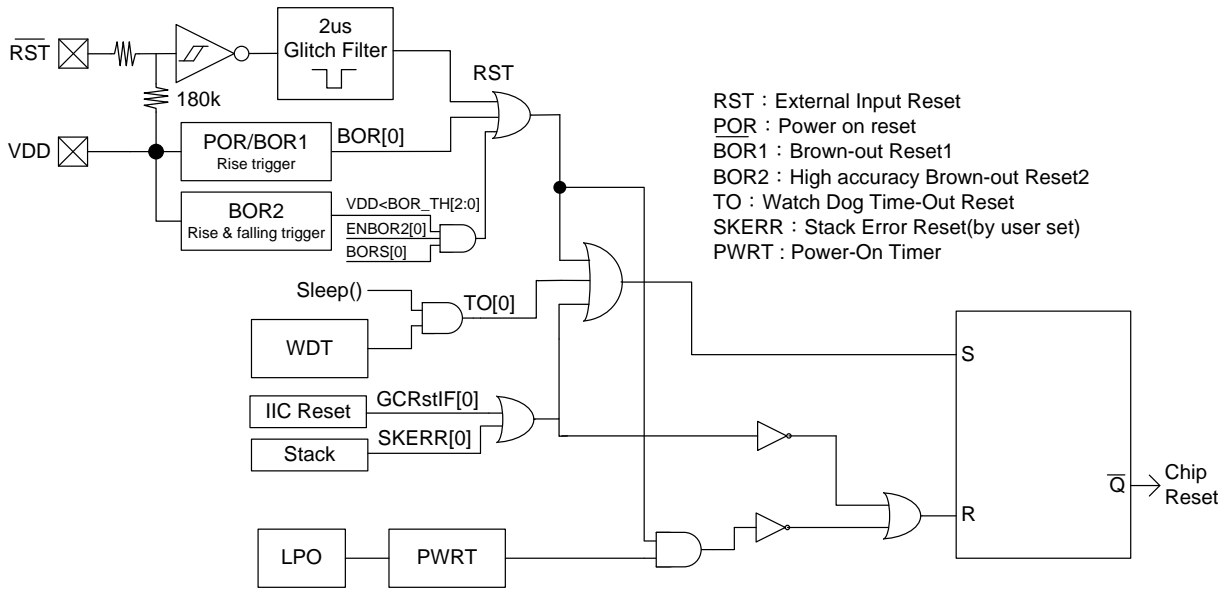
$\overline{RST}$

2us
Glitch Filter

RST

180k

VDD

POR/BOR1
Rise trigger

BOR[0]

BOR2
Rise & falling trigger

VDD<BOR_TH[2:0]
ENBOR2[0]
BORS[0]

RST：External Input Reset
POR：Power on reset
BOR1：Brown-out Reset1
BOR2：High accuracy Brown-out Reset2
TO：Watch Dog Time-Out Reset
SKERR：Stack Error Reset(by user set)
PWRT : Power-On Timer

Sleep()
TO[0]
WDT

S

IIC Reset
GCRstIF[0]
Stack
SKERR[0]

$\overline{Q}$
Chip
Reset

R

LPO
PWRT